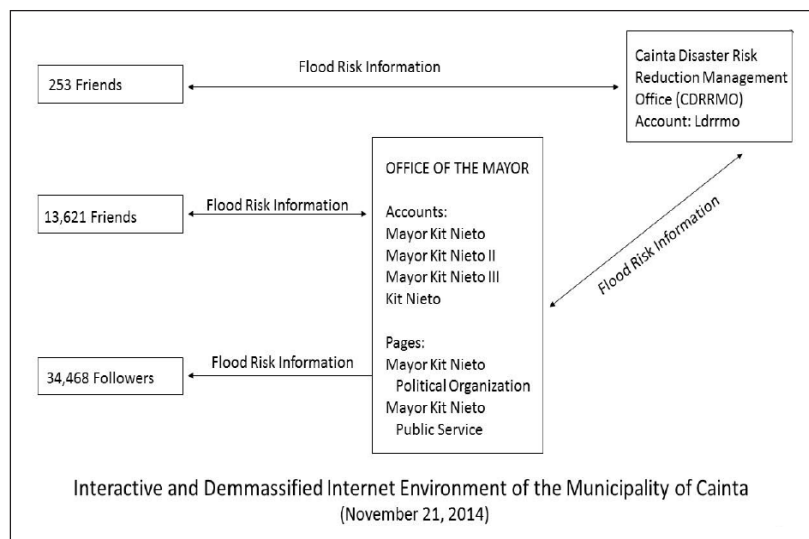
253 Friends

Flood Risk Information

Cainta Disaster Risk Reduction Management Office (CDRRMO)
Account: Ldrrmo

13,621 Friends

Flood Risk Information

OFFICE OF THE MAYOR

Accounts:
Mayor Kit Nieto
Mayor Kit Nieto II
Mayor Kit Nieto III
Kit Nieto

Pages:
Mayor Kit Nieto
Political Organization
Mayor Kit Nieto
Public Service

Flood Risk Information

34,468 Followers

Flood Risk Information

Interactive and Demmassified Internet Environment of the Municipality of Cainta
(November 21, 2014)